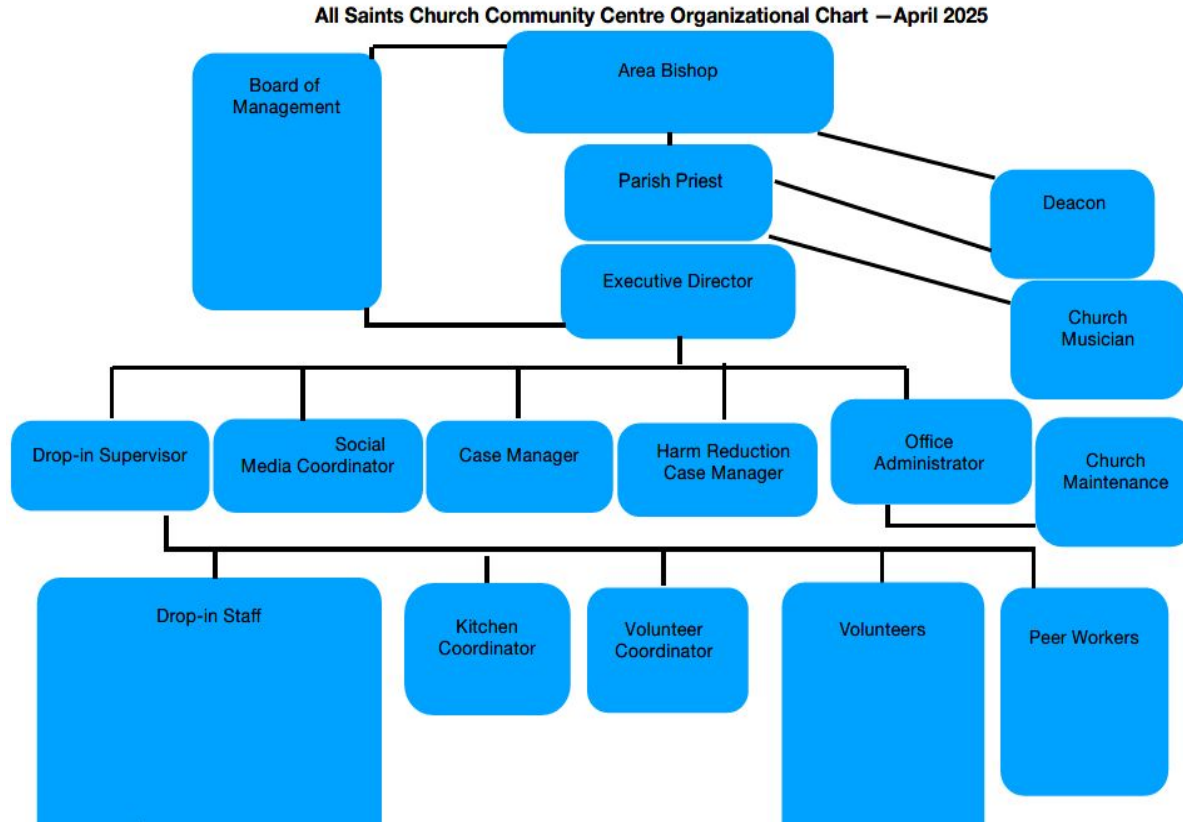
All Saints Church Community Centre Organizational Chart —April 2025

Board of Management

Area Bishop

Parish Priest

Deacon

Executive Director

Church Musician

Drop-in Supervisor

Social Media Coordinator

Case Manager

Harm Reduction Case Manager

Office Administrator

Church Maintenance

Drop-in Staff

Kitchen Coordinator

Volunteer Coordinator

Volunteers

Peer Workers